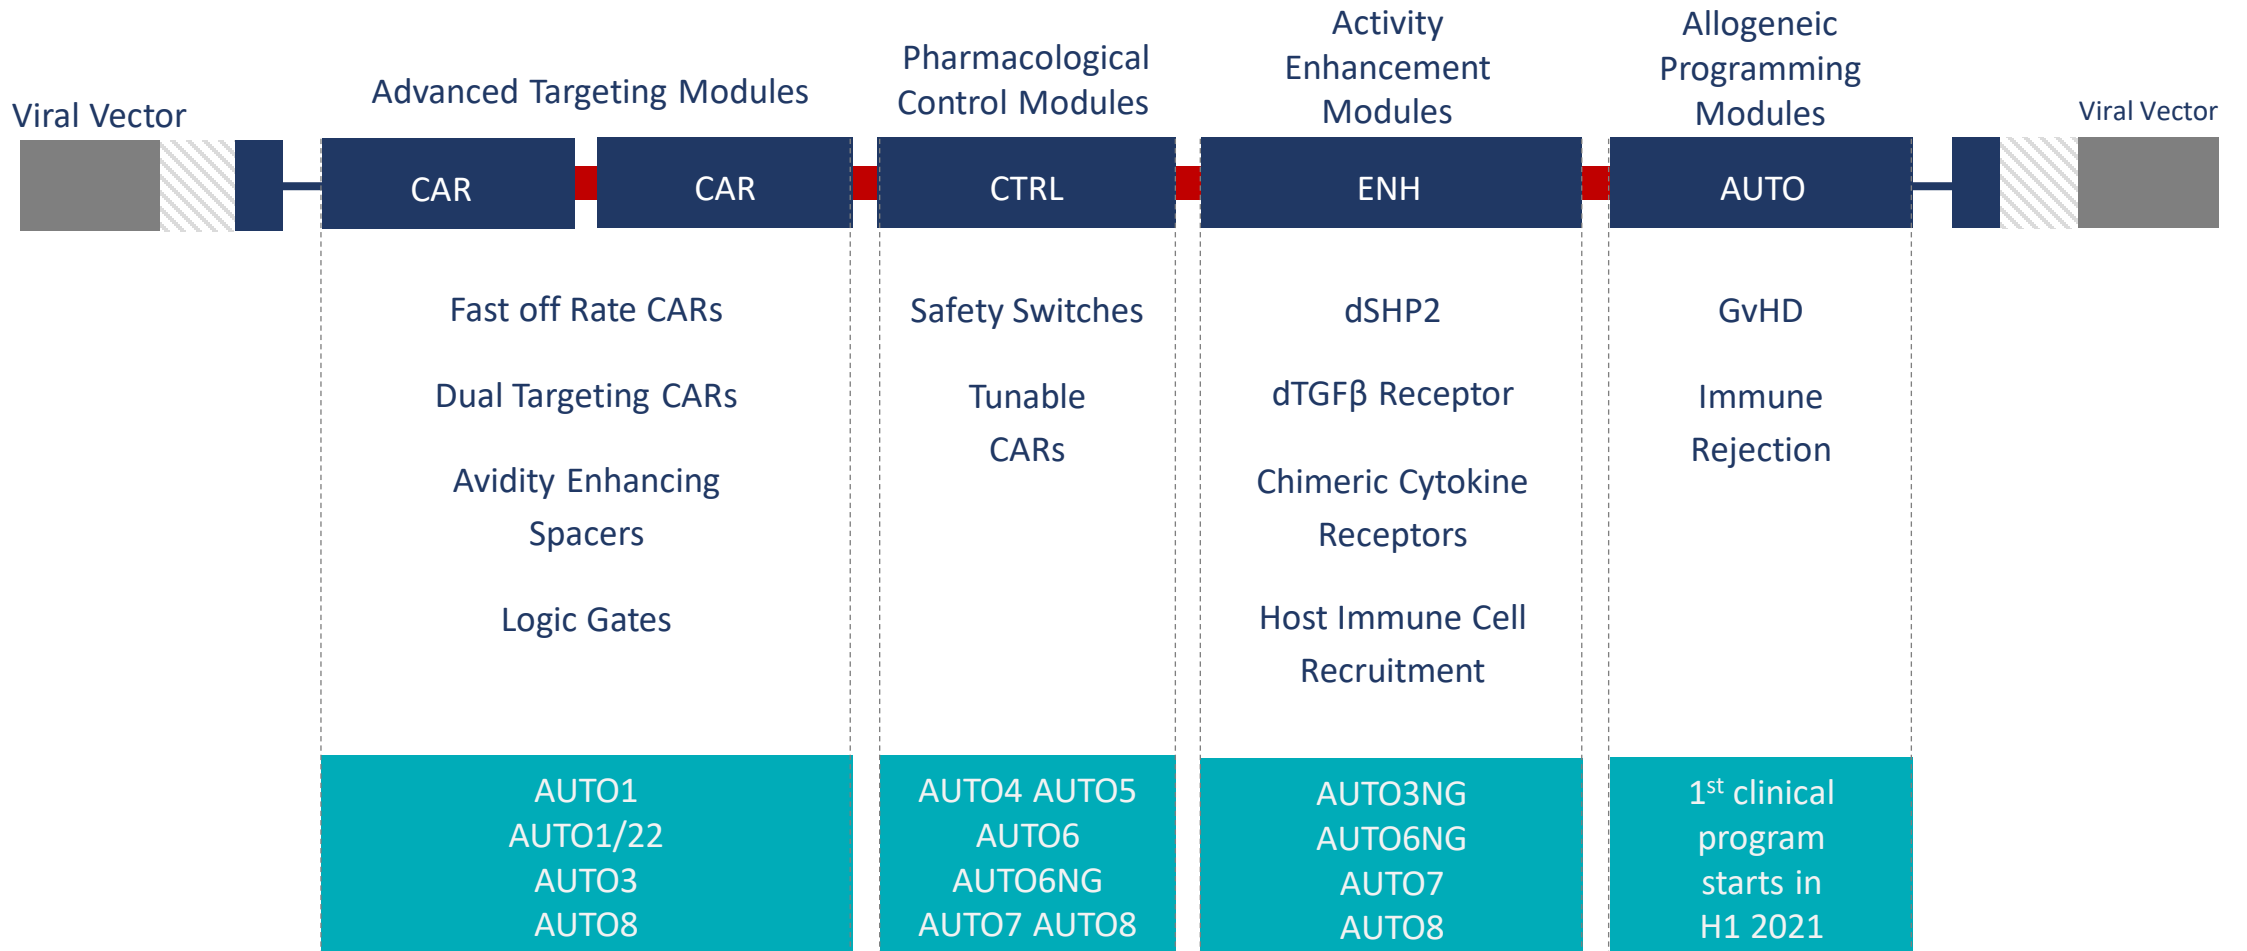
Viral Vector

Advanced Targeting Modules

Pharmacological Control Modules

Activity Enhancement Modules

Allogeneic Programming Modules

Viral Vector

CAR

CAR

CTRL

ENH

AUTO

Fast off Rate CARs

Dual Targeting CARs

Avidity Enhancing Spacers

Logic Gates

Safety Switches

Tunable CARs

dSHP2

dTGFβ Receptor

Chimeric Cytokine Receptors

Host Immune Cell Recruitment

GvHD

Immune Rejection

AUTO1
AUTO1/22
AUTO3
AUTO8

AUTO4 AUTO5
AUTO6
AUTO6NG
AUTO7 AUTO8

AUTO3NG
AUTO6NG
AUTO7
AUTO8

1$^{st}$ clinical program starts in H1 2021